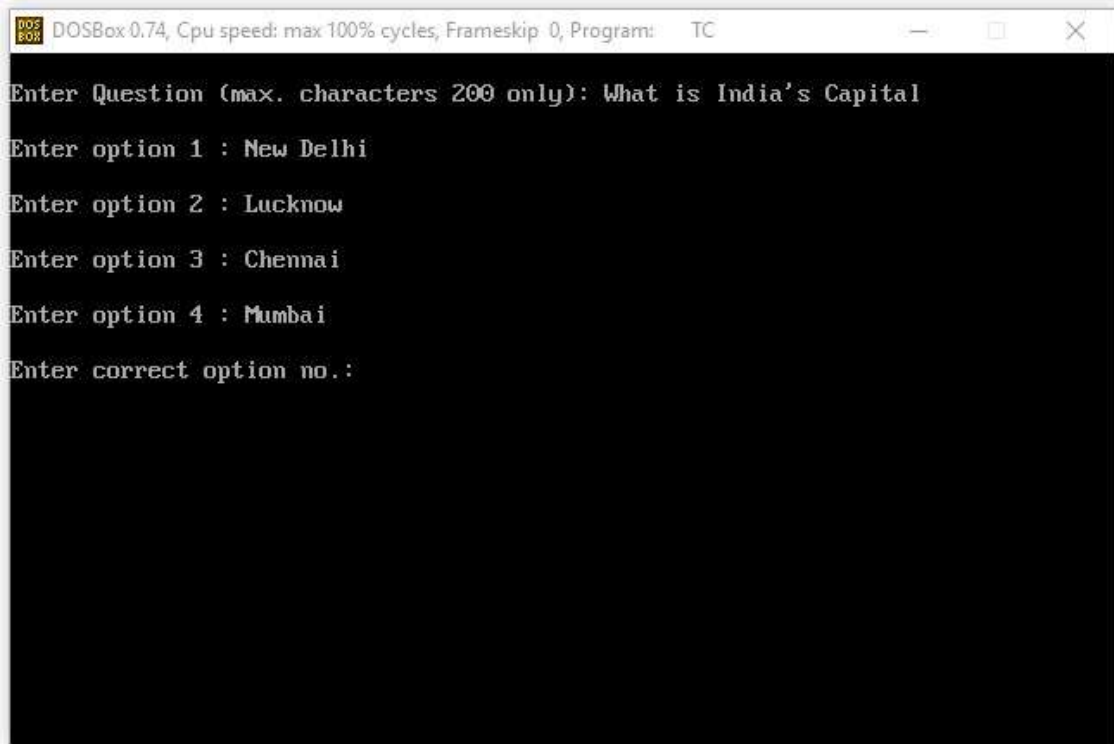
DOS BOX DOSBox 0.74, Cpu speed: max 100% cycles, Frameskip 0, Program: TC

Enter Question (max. characters 200 only): What is India's Capital

Enter option 1 : New Delhi

Enter option 2 : Lucknow

Enter option 3 : Chennai

Enter option 4 : Mumbai

Enter correct option no.: